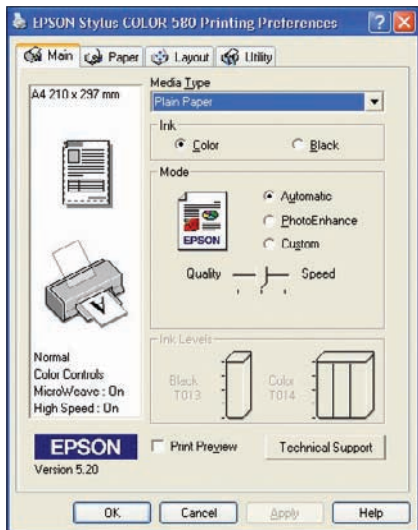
EPSON Stylus COLOR 580 Printing Preferences

Main Paper Layout Utility

A4 210 x 297 mm

Media Type
Plain Paper

Ink
Color Black

Mode
Automatic
PhotoEnhance
Custom

EPSON

Quality Speed

Ink Levels
Black T013
Color T014

Normal
Color Controls
MicroWeave : On
High Speed : On

EPSON
Version 5.20

Print Preview

Technical Support

OK Cancel Apply Help